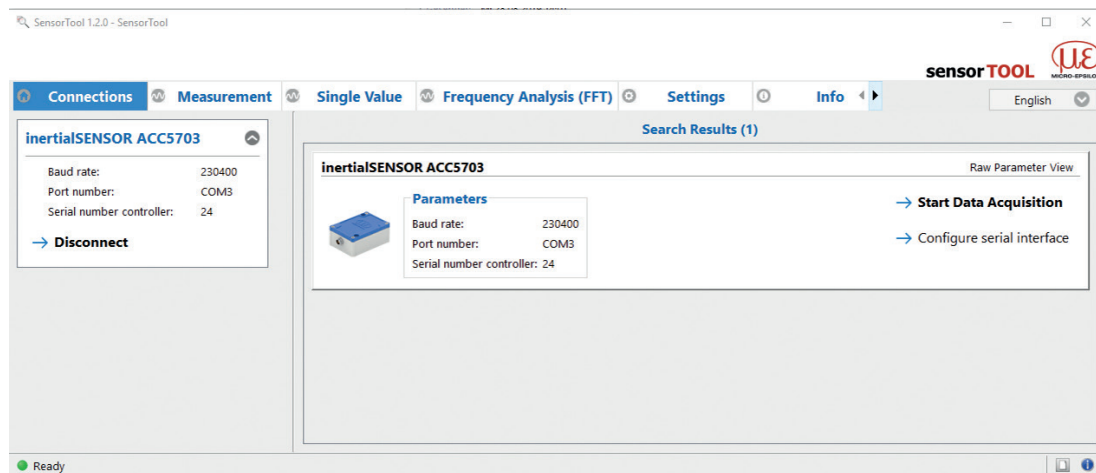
SensorTool 1.2.0 - SensorTool

sensorTOOL MICRO-EPSILON

Connections Measurement Single Value Frequency Analysis (FFT) Settings Info

English

inertialSENSOR ACC5703

Baud rate: 230400
Port number: COM3
Serial number controller: 24

→ Disconnect

Search Results (1)

inertialSENSOR ACC5703

Raw Parameter View

Parameters
Baud rate: 230400
Port number: COM3
Serial number controller: 24

→ Start Data Acquisition

→ Configure serial interface

Ready